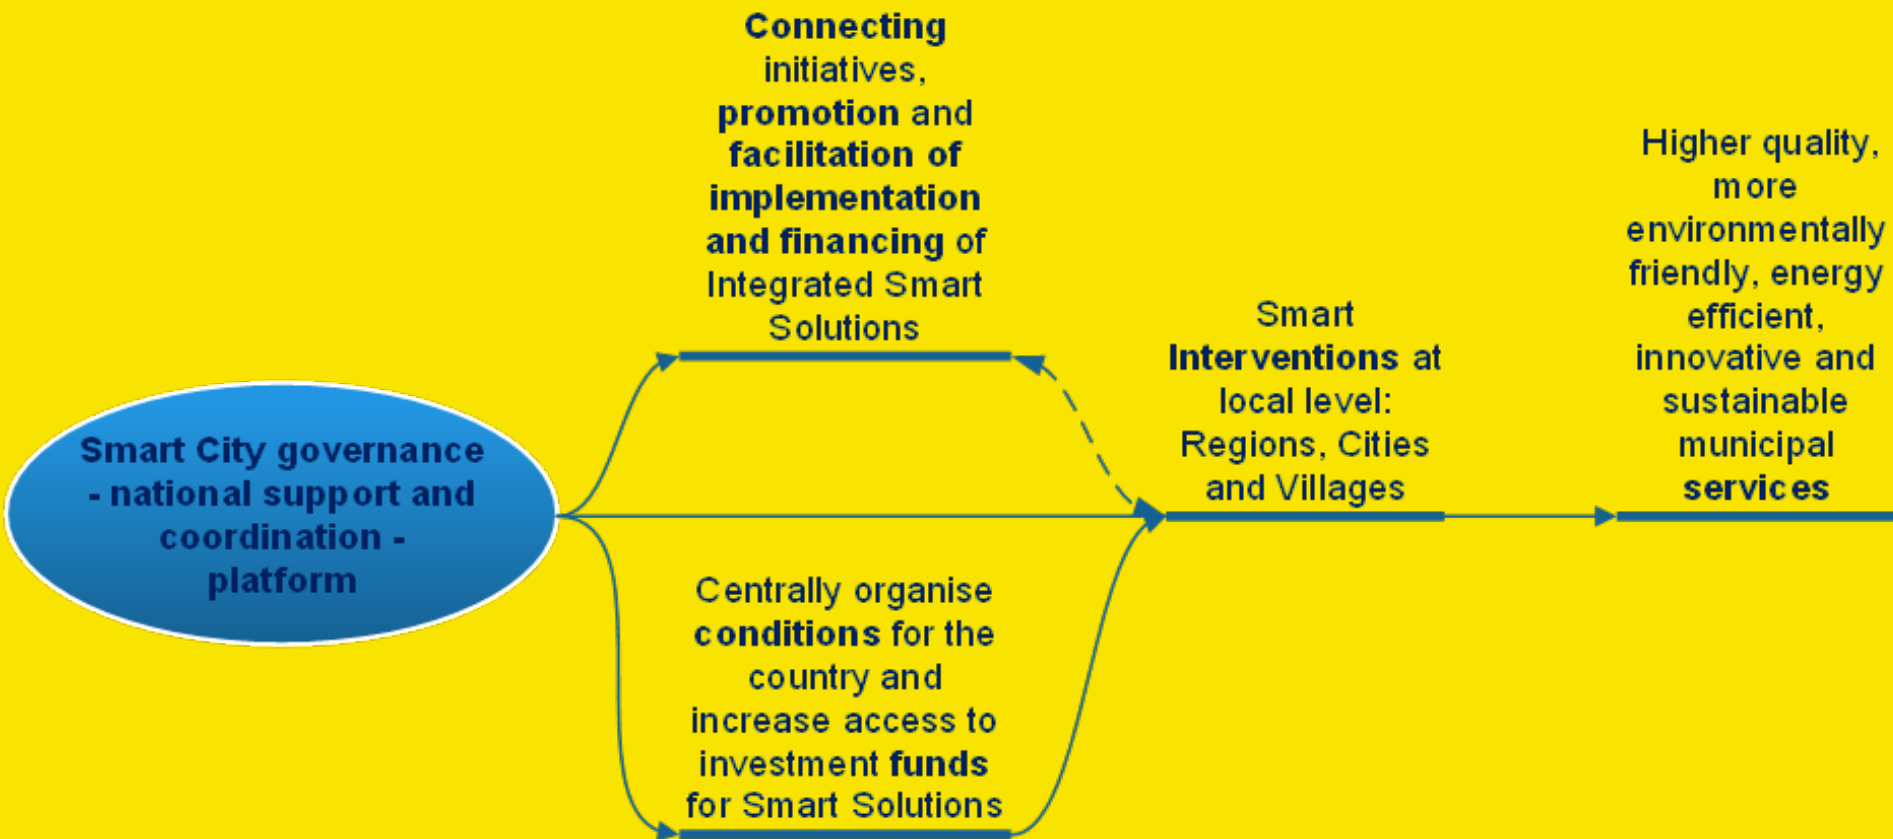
Smart City governance - national support and coordination - platform

Connecting initiatives, promotion and facilitation of implementation and financing of Integrated Smart Solutions

Centrally organise conditions for the country and increase access to investment funds for Smart Solutions

Smart Interventions at local level: Regions, Cities and Villages

Higher quality, more environmentally friendly, energy efficient, innovative and sustainable municipal services